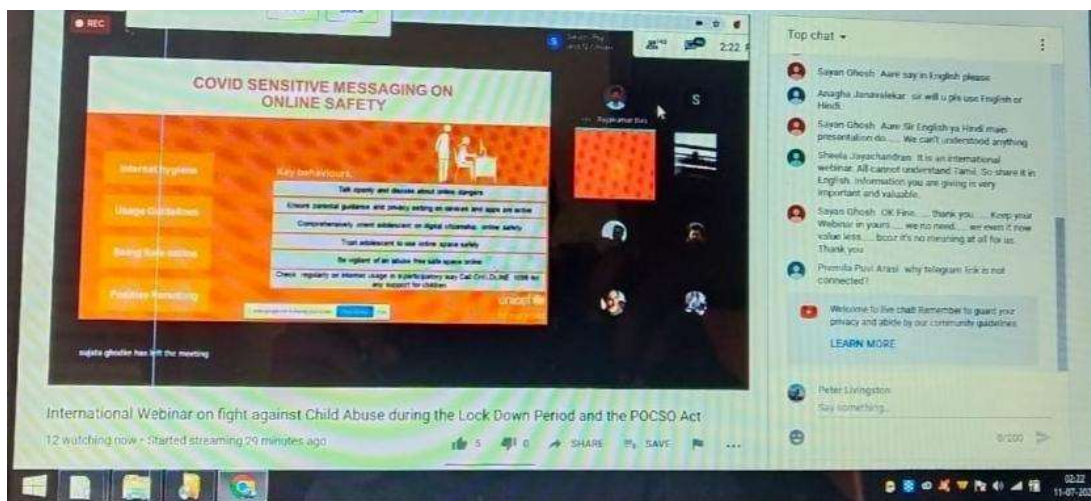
REC

2:22

COVID SENSITIVE MESSAGING ON ONLINE SAFETY

Internet hygiene

Usage Guidelines

Being Safe online

Positive Parenting

Key behaviours

Talk openly and discuss about online dangers

Ensure parental guidance and privacy setting on devices and apps are active

Comprehensively orient adolescent on digital citizenship, online safety

Trust adolescent to use online space safely

Be vigilant of an abuse free safe space online

Check regularly on internet usage in a participatory way Call CHILDLINE 1098 for any support for children

unicef

Rajkumar Das

S

sujata ghodke has left the meeting

International Webinar on fight against Child Abuse during the Lock Down Period and the POCSO Act

12 watching now • Started streaming 29 minutes ago

5 0 SHARE SAVE ...

Top chat

Sayan Ghosh Aare say in English please

Anagha Janaswlekar sir will u pls use English or Hindi

Sayan Ghosh Aare Sir English ya Hindi main presentation do..... We can't understood anything

Sheela Jayachandran It is an international webinar. All cannot understand Tamil. So share it in English. Information you are giving is very important and valuable.

Sayan Ghosh OK Fine..... thank you..... Keep your Webinar in yours..... we no need..... we even it now value less.... bcoz it's no meaning at all for us. Thank you

Premila Puvi Arasi why telegram link is not connected?

Welcome to live chat! Remember to guard your privacy and abide by our community guidelines.

LEARN MORE

Peter Livingston

Say something...

0/200

02:22
11-07-20